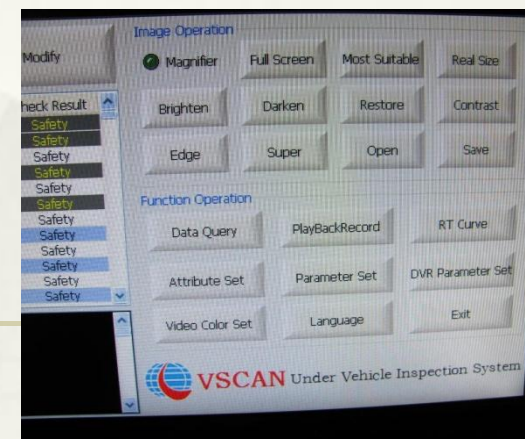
Modify

Image Operation

Magnifier

Full Screen

Most Suitable

Real Size

heck Result

Safety

Safety

Safety

Safety

Safety

Safety

Safety

Safety

Safety

Safety

Safety

Safety

Brighten

Darken

Restore

Contrast

Edge

Super

Open

Save

Function Operation

Data Query

PlayBackRecord

RT Curve

Attribute Set

Parameter Set

DVR Parameter Set

Video Color Set

Language

Exit

VSCAN Under Vehicle Inspection System